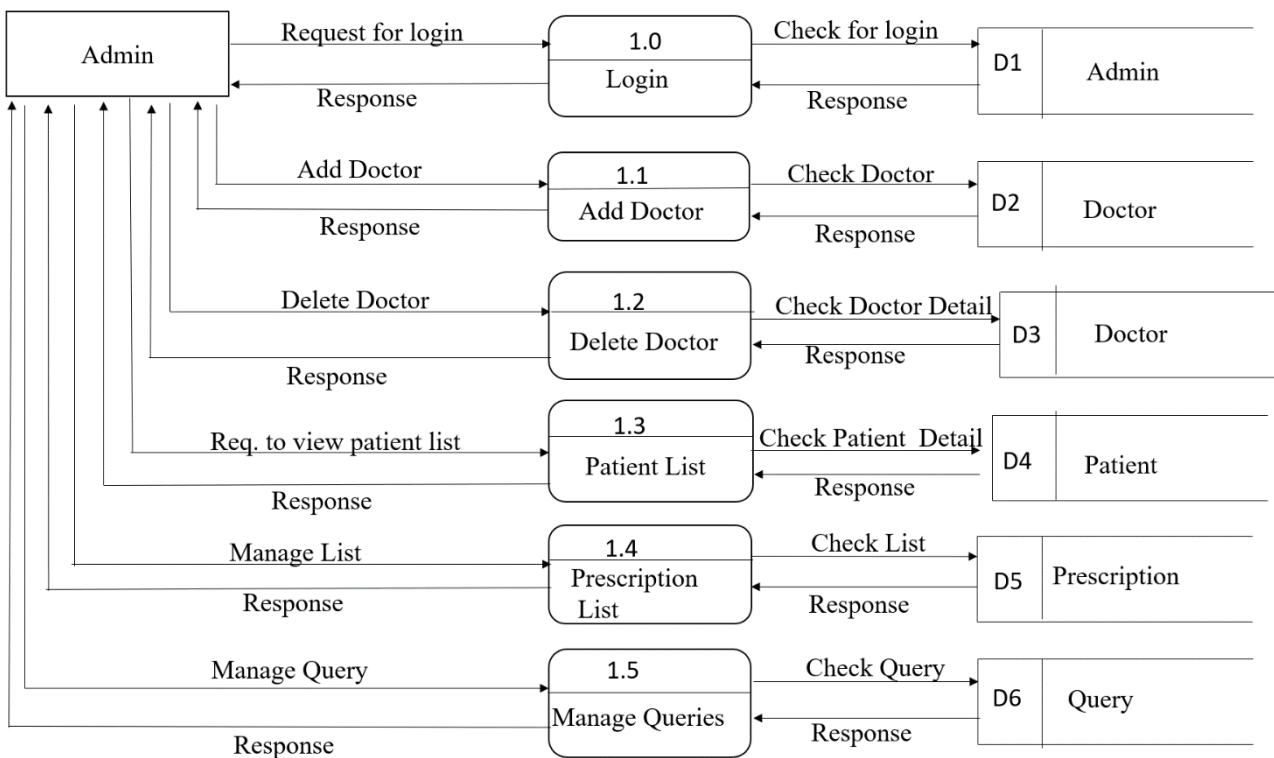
Admin

Request for login

Response

1.0

Login

Check for login

Response

D1

Admin

Add Doctor

Response

1.1

Add Doctor

Check Doctor

Response

D2

Doctor

Delete Doctor

Response

1.2

Delete Doctor

Check Doctor Detail

Response

D3

Doctor

Req. to view patient list

Response

1.3

Patient List

Check Patient Detail

Response

D4

Patient

Manage List

Response

1.4

Prescription List

Check List

Response

D5

Prescription

Manage Query

Response

1.5

Manage Queries

Check Query

Response

D6

Query